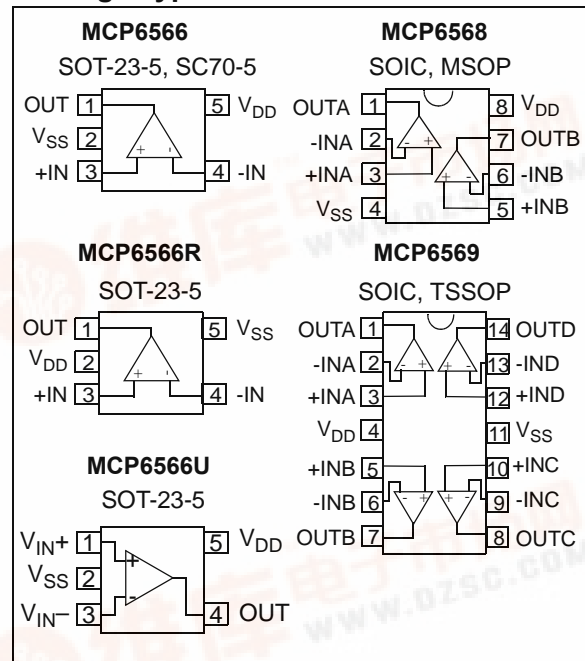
MCP6566
SOT-23-5, SC70-5

OUT 1
$V_{SS}$ 2
+IN 3
5 $V_{DD}$
4 -IN

MCP6568
SOIC, MSOP

OUTA 1
-INA 2
+INA 3
$V_{SS}$ 4
8 $V_{DD}$
7 OUTB
6 -INB
5 +INB

MCP6566R
SOT-23-5

OUT 1
$V_{DD}$ 2
+IN 3
5 $V_{SS}$
4 -IN

MCP6569
SOIC, TSSOP

OUTA 1
-INA 2
+INA 3
$V_{DD}$ 4
+INB 5
-INB 6
OUTB 7
14 OUTD
13 -IND
12 +IND
11 $V_{SS}$
10 +INC
9 -INC
8 OUTC

MCP6566U
SOT-23-5

$V_{IN}+$ 1
$V_{SS}$ 2
$V_{IN}-$ 3
5 $V_{DD}$
4 OUT